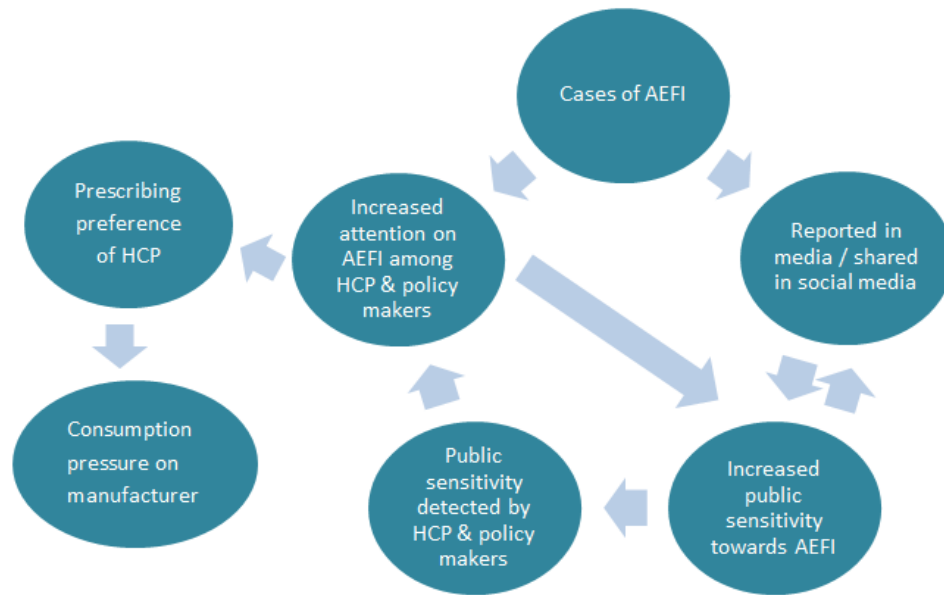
Cases of AEFI

Reported in media / shared in social media

Increased public sensitivity towards AEFI

Public sensitivity detected by HCP & policy makers

Increased attention on AEFI among HCP & policy makers

Prescribing preference of HCP

Consumption pressure on manufacturer